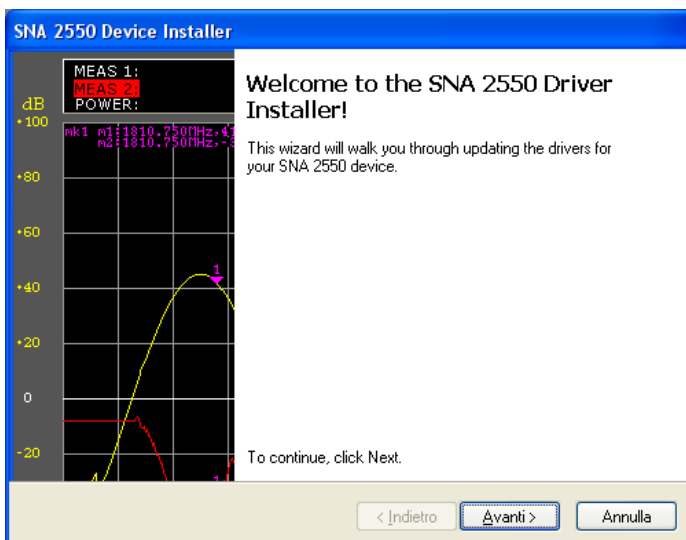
SNA 2550 Device Installer

MEAS 1:
MEAS 2:
POWER:

dB
+100
+80
+60
+40
+20
0
-20

mk1 m1:1810.750MHz.4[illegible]
m2:1810.750MHz.-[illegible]

1

Welcome to the SNA 2550 Driver Installer!

This wizard will walk you through updating the drivers for your SNA 2550 device.

To continue, click Next.

< Indietro
Avanti >
Annulla